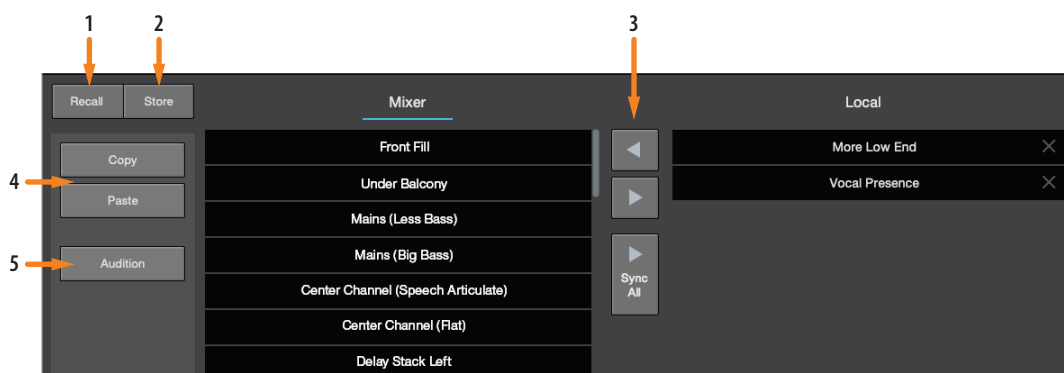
1 2 3

Recall Store

Mixer

Local

Copy

4

Paste

5

Audition

Front Fill

Under Balcony

Mains (Less Bass)

Mains (Big Bass)

Center Channel (Speech Articulate)

Center Channel (Flat)

Delay Stack Left

Sync All

More Low End

Vocal Presence